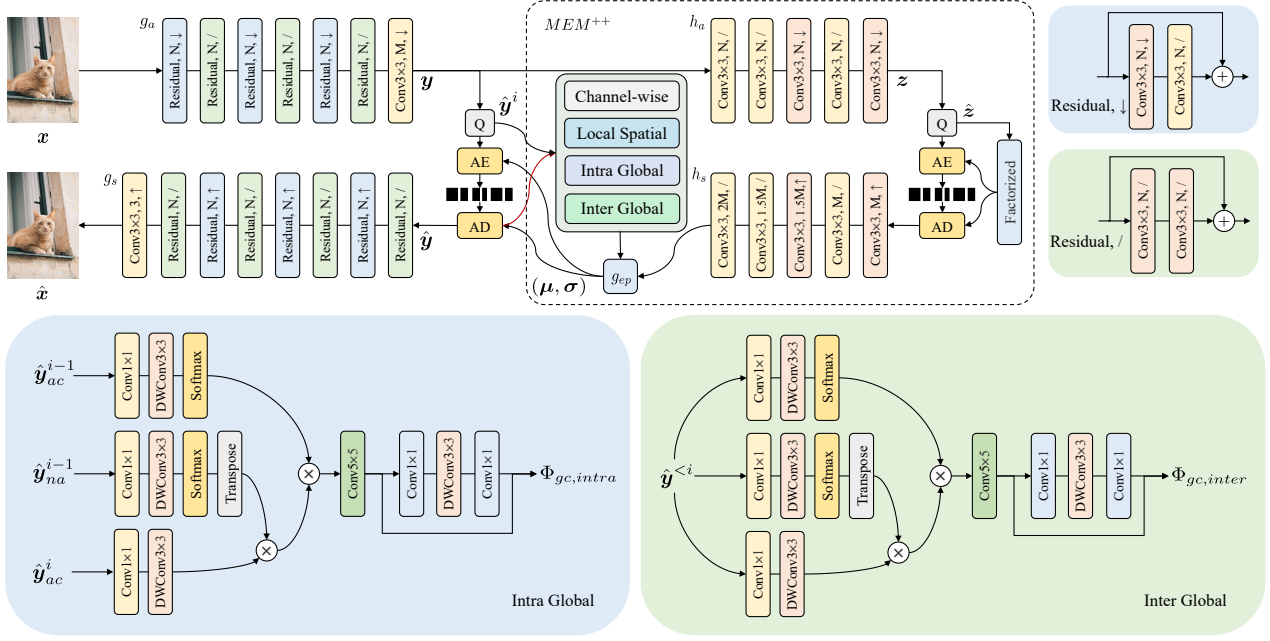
$g_a$

Residual, N, ↓

Residual, N, /

Residual, N, ↓

Residual, N, /

Residual, N, ↓

Residual, N, /

Conv3×3, M, ↓

$\boldsymbol{y}$

$\boldsymbol{x}$

$MEM^{++}$

$\hat{\boldsymbol{y}}^i$

Q

AE

AD

Channel-wise

Local Spatial

Intra Global

Inter Global

$g_{ep}$

$(\boldsymbol{\mu}, \boldsymbol{\sigma})$

$h_a$

Conv3×3, N, /

Conv3×3, N, /

Conv3×3, N, ↓

Conv3×3, N, /

Conv3×3, N, ↓

$\boldsymbol{z}$

Q

$\hat{\boldsymbol{z}}$

AE

AD

Factorized

$h_s$

Conv3×3, 2M, /

Conv3×3, 1.5M, /

Conv3×3, 1.5M, ↑

Conv3×3, M, /

Conv3×3, M, ↑

$g_s$

Conv3×3, 3, ↑

Residual, N, /

Residual, N, ↑

Residual, N, /

Residual, N, ↑

Residual, N, /

Residual, N, ↑

Residual, N, /

$\hat{\boldsymbol{y}}$

$\hat{\boldsymbol{x}}$

Conv3×3, N, ↓

Conv3×3, N, /

Residual, ↓

Conv3×3, N, /

Conv3×3, N, /

Residual, /

$\hat{\boldsymbol{y}}_{ac}^{i-1}$

Conv1×1

DWConv3×3

Softmax

$\hat{\boldsymbol{y}}_{na}^{i-1}$

Conv1×1

DWConv3×3

Softmax

Transpose

$\hat{\boldsymbol{y}}_{ac}^{i}$

Conv1×1

DWConv3×3

Conv5×5

Conv1×1

DWConv3×3

Conv1×1

$\Phi_{gc,intra}$

Intra Global

Conv1×1

DWConv3×3

Softmax

$\hat{\boldsymbol{y}}^{<i}$

Conv1×1

DWConv3×3

Softmax

Transpose

Conv1×1

DWConv3×3

Conv5×5

Conv1×1

DWConv3×3

Conv1×1

$\Phi_{gc,inter}$

Inter Global